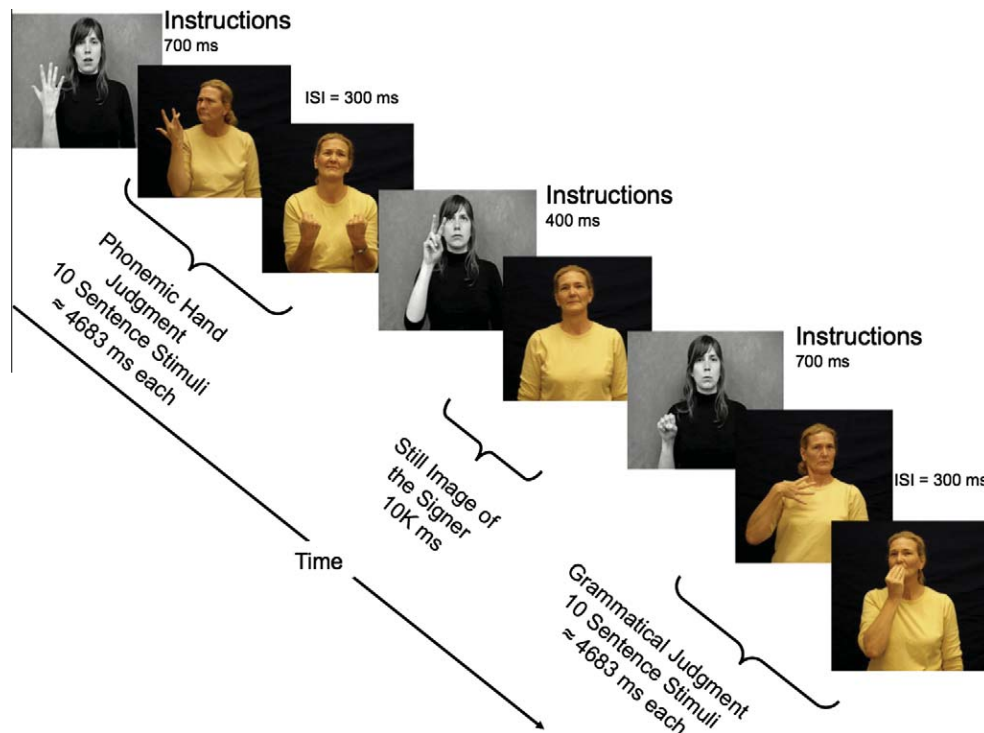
Instructions
700 ms

ISI = 300 ms

Phonemic Hand Judgment
10 Sentence Stimuli
≈ 4683 ms each

Instructions
400 ms

Instructions
700 ms

Still Image of the Signer
10K ms

ISI = 300 ms

Time

Grammatical Judgment
10 Sentence Stimuli
≈ 4683 ms each